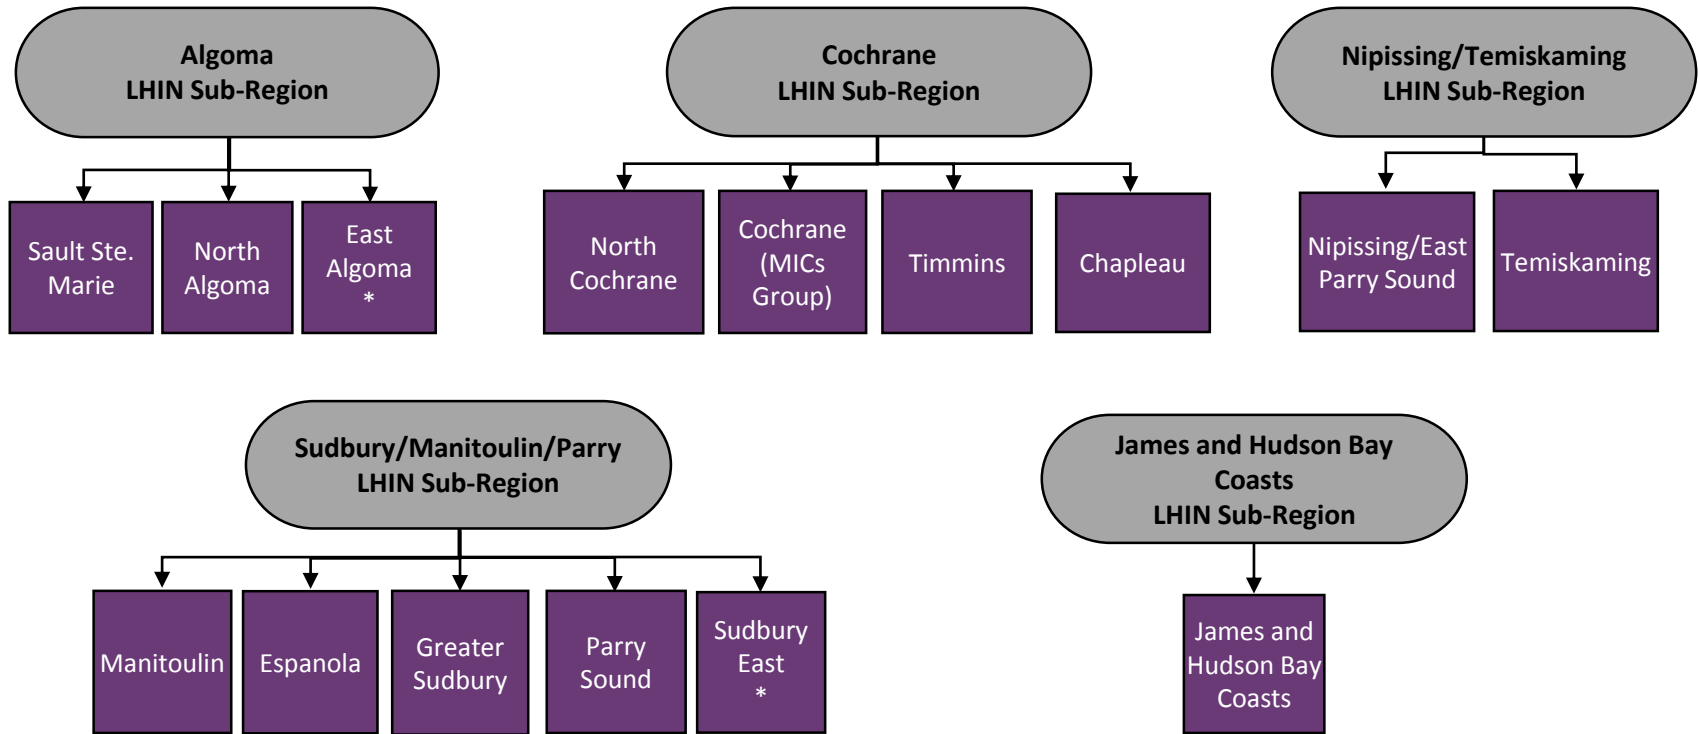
Algoma
LHIN Sub-Region

Sault Ste. Marie

North Algoma

East Algoma
*

Cochrane
LHIN Sub-Region

North Cochrane

Cochrane (MICs Group)

Timmins

Chapleau

Nipissing/Temiskaming
LHIN Sub-Region

Nipissing/East Parry Sound

Temiskaming

Sudbury/Manitoulin/Parry
LHIN Sub-Region

Manitoulin

Espanola

Greater Sudbury

Parry Sound

Sudbury East
*

James and Hudson Bay Coasts
LHIN Sub-Region

James and Hudson Bay Coasts